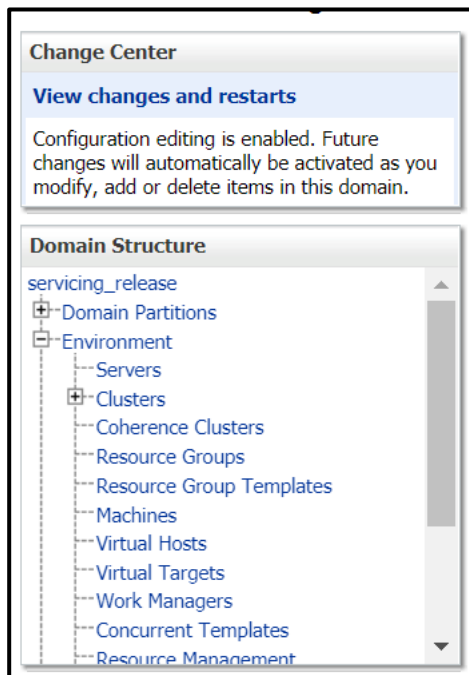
Change Center

View changes and restarts

Configuration editing is enabled. Future changes will automatically be activated as you modify, add or delete items in this domain.

Domain Structure

servicing_release
Domain Partitions
Environment
Servers
Clusters
Coherence Clusters
Resource Groups
Resource Group Templates
Machines
Virtual Hosts
Virtual Targets
Work Managers
Concurrent Templates
Resource Management